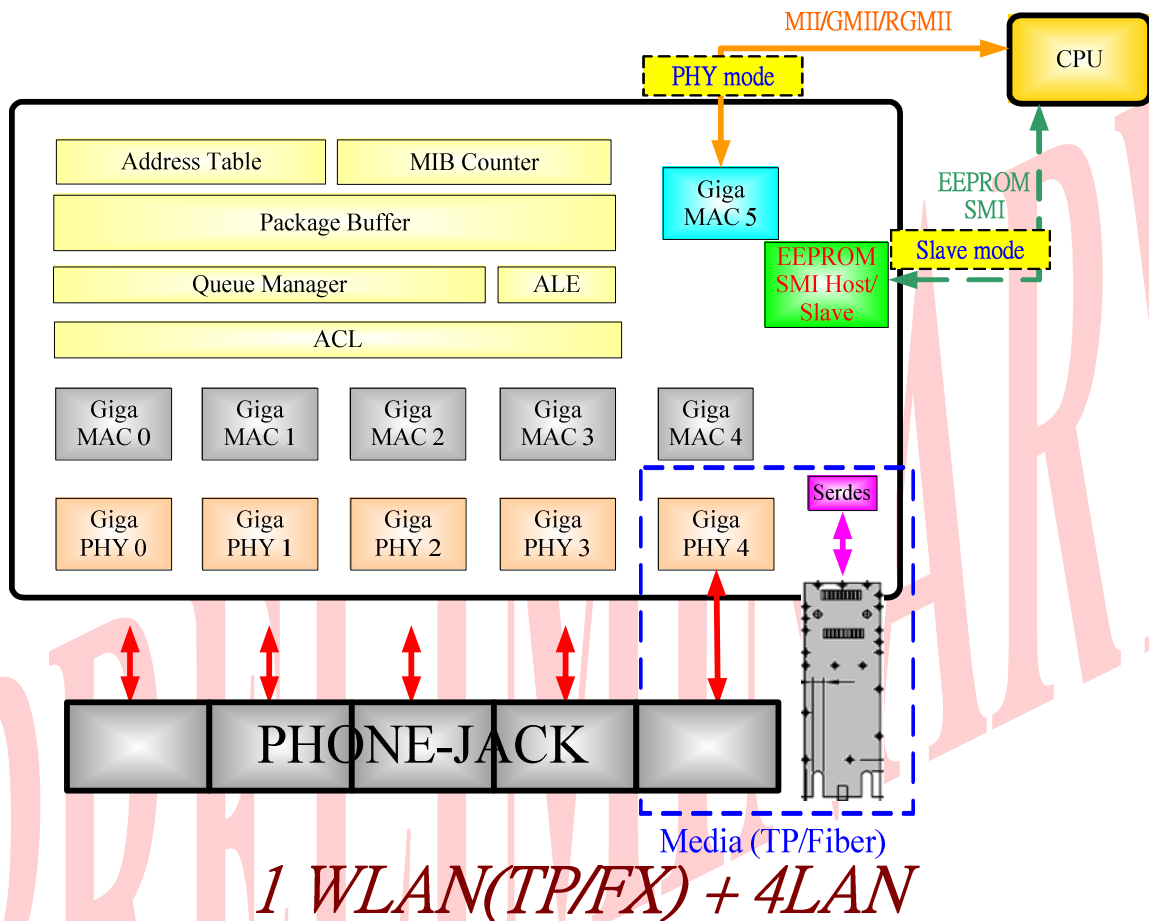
MII/GMII/RGMII

CPU

PHY mode

Address Table

MIB Counter

Giga MAC 5

EEPROM SMI

Package Buffer

Slave mode

EEPROM SMI Host/ Slave

Queue Manager

ALE

ACL

Giga MAC 0

Giga MAC 1

Giga MAC 2

Giga MAC 3

Giga MAC 4

Serdes

Giga PHY 0

Giga PHY 1

Giga PHY 2

Giga PHY 3

Giga PHY 4

PHONE-JACK

Media (TP/Fiber)

1 WLAN(TP/FX) + 4LAN

PRELIMINARY